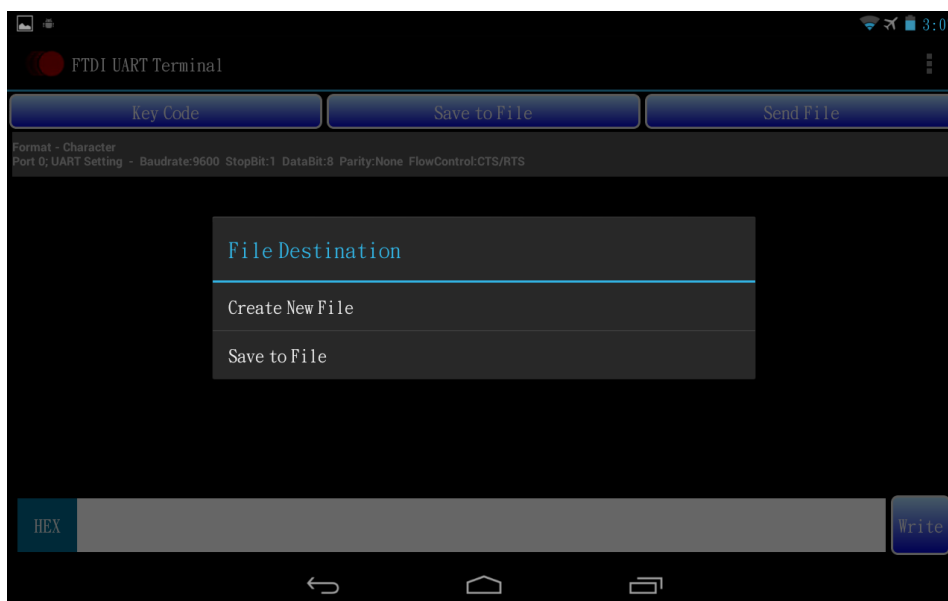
3:0

FTDI UART Terminal

Key Code

Save to File

Send File

Format - Character
Port 0; UART Setting - Baudrate:9600 StopBit:1 DataBit:8 Parity:None FlowControl:CTS/RTS

File Destination

Create New File

Save to File

HEX

Write